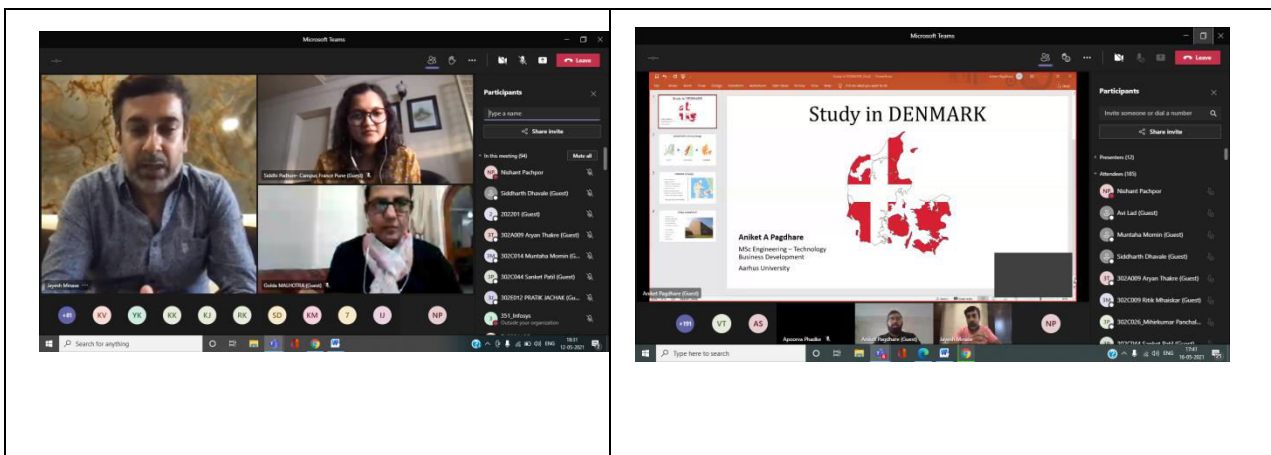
Microsoft Teams

Leave

Participants

Type a name

Share invite

In this meeting (94)

Mute all

Nishant Pachpor

Siddharth Dhavale (Guest)

202201 (Guest)

302A009 Aryan Thakre (Guest)

302C014 Muntaha Momin (G...

302C044 Sanket Patil (Guest)

302E012 PRATIK JACHAK (Gu...

351_Infosys
Outside your organization

Jayesh Mirase

Siddhi Padhum- Campus France Pune (Guest)

Gulda MALHOTRA (Guest)

+81 KV YK KK KJ RK SD KM 7 IJ NP

Search for anything

ENG 18:31 12-05-2021

Microsoft Teams

Leave

Study in DENMARK

Aniket A Pagdhare

MSc Engineering – Technology Business Development

Aarhus University

Aniket Pagdhare (Guest)

Participants

Invite someone or dial a number

Share invite

Presenters (12)

Attendees (185)

Nishant Pachpor

Avi Lad (Guest)

Muntaha Momin (Guest)

Siddharth Dhavale (Guest)

302A009 Aryan Thakre (Guest)

302C009 Ritik Mhaiskar (Guest)

302C026_Mihirkumar Panchal...

+181 VT AS

Apoorva Phadke

Aniket Pagdhare (Guest)

Jayesh Mirase

NP

Type here to search

ENG 17:41 18-05-2021